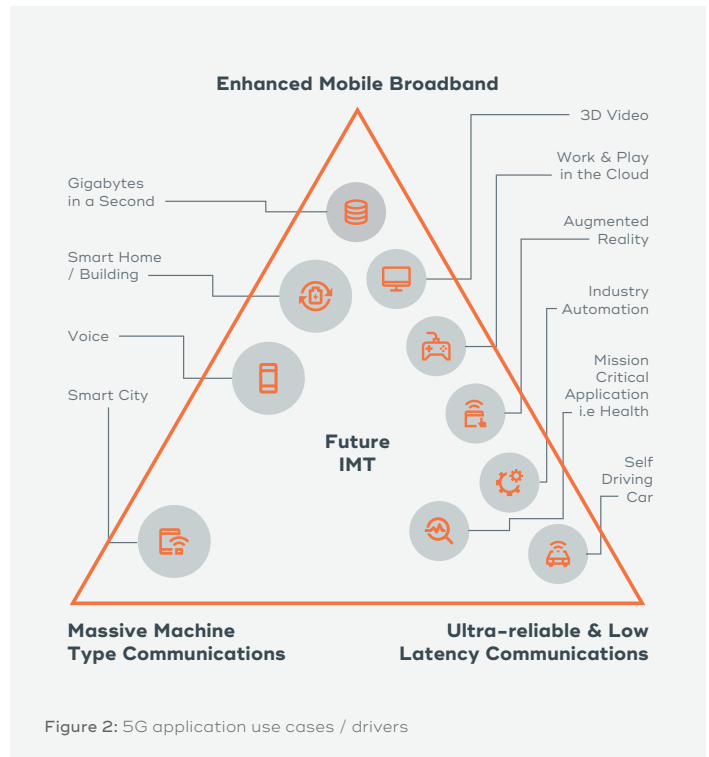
Enhanced Mobile Broadband

3D Video

Work & Play in the Cloud

Gigabytes in a Second

Augmented Reality

Smart Home / Building

Industry Automation

Voice

Mission Critical Application i.e Health

Smart City

Future IMT

Self Driving Car

Massive Machine Type Communications

Ultra-reliable & Low Latency Communications

Figure 2: 5G application use cases / drivers